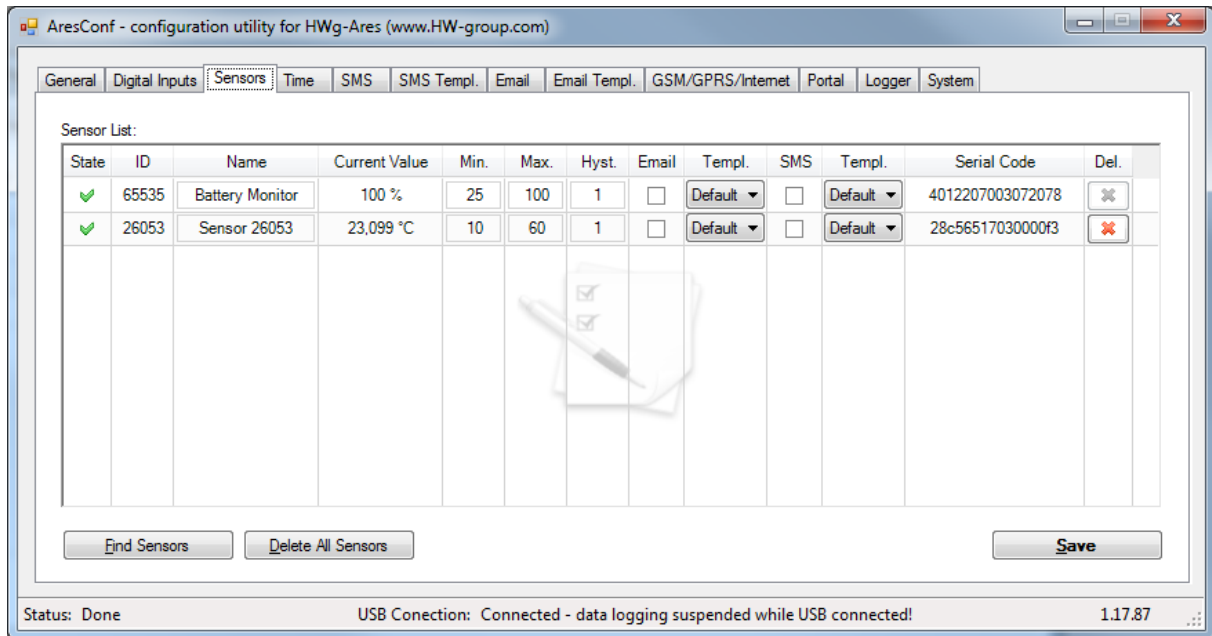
AresConf - configuration utility for HWg-Ares (www.HW-group.com)

General | Digital Inputs | Sensors | Time | SMS | SMS Templ. | Email | Email Templ. | GSM/GPRS/Internet | Portal | Logger | System

Sensor List:

| State | ID | Name | Current Value | Min. | Max. | Hyst. | Email | Templ. | SMS | Templ. | Serial Code | Del. |
|---|---|---|---|---|---|---|---|---|---|---|---|---|
| ✔ | 65535 | Battery Monitor | 100 % | 25 | 100 | 1 | ☐ | Default | ☐ | Default | 4012207003072078 | ✖ |
| ✔ | 26053 | Sensor 26053 | 23,099 °C | 10 | 60 | 1 | ☐ | Default | ☐ | Default | 28c56517030000f3 | ✖ |

Find Sensors | Delete All Sensors | Save

Status: Done USB Conection: Connected - data logging suspended while USB connected! 1.17.87